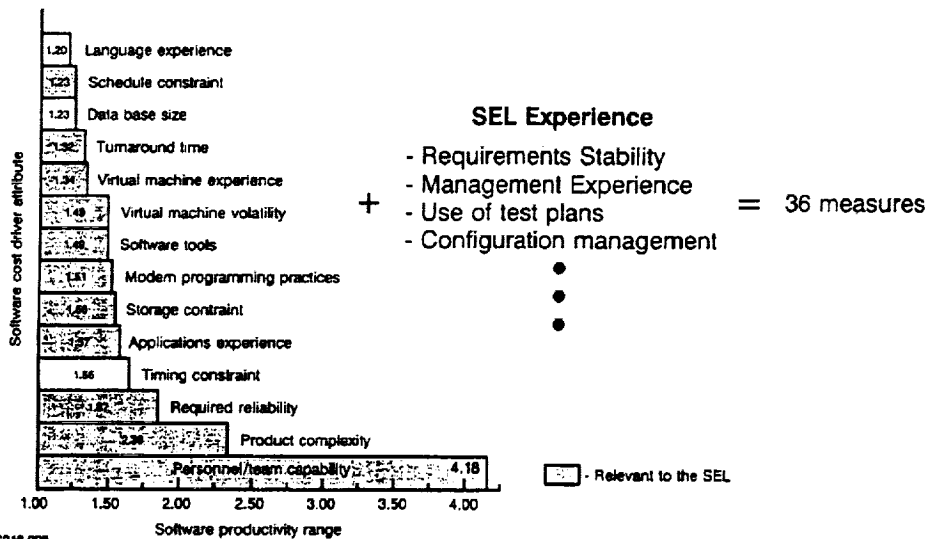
Software cost driver attribute

1.20 Language experience
1.23 Schedule constraint
1.23 Data base size
1.32 Turnaround time
1.34 Virtual machine experience
1.49 Virtual machine volatility
1.49 Software tools
1.51 Modern programming practices
1.56 Storage contraint
1.57 Applications experience
1.66 Timing constraint
1.87 Required reliability
2.36 Product complexity
Personnel/team capability 4.18

1.00 1.50 2.00 2.50 3.00 3.50 4.00
Software productivity range

SEL Experience

+ - Requirements Stability
- Management Experience
- Use of test plans
- Configuration management
•
•
•

= 36 measures

- Relevant to the SEL